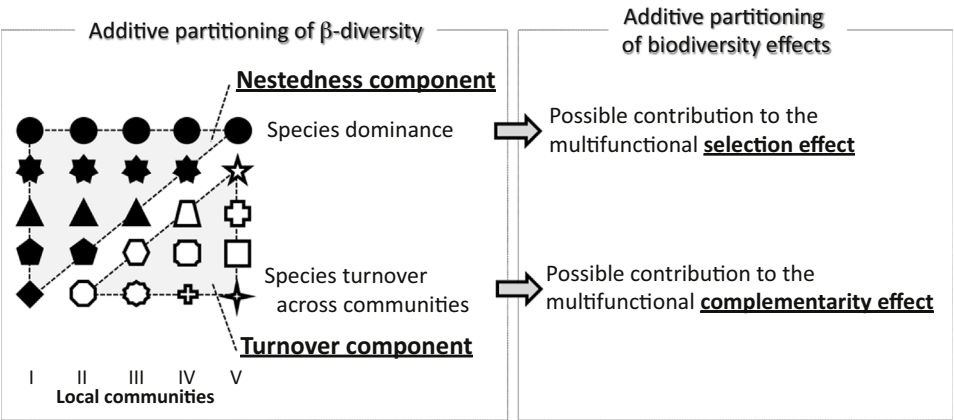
Additive partitioning of $\beta$-diversity

Additive partitioning of biodiversity effects

**Nestedness component**

Species dominance

Possible contribution to the multifunctional **selection effect**

Species turnover across communities

Possible contribution to the multifunctional **complementarity effect**

**Turnover component**

I II III IV V

**Local communities**